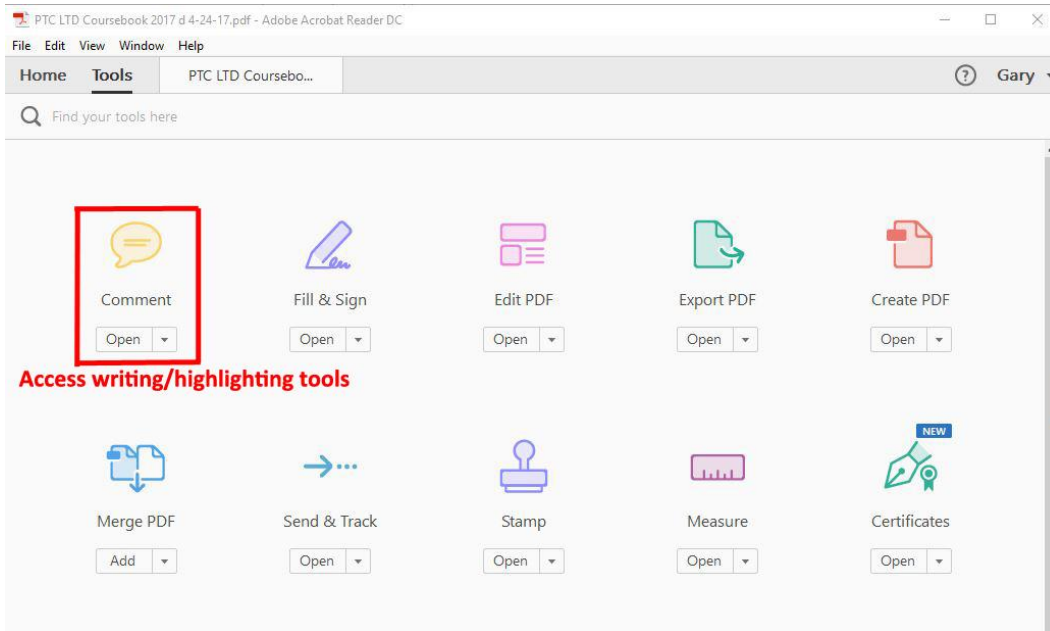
PTC LTD Coursebook 2017 d 4-24-17.pdf - Adobe Acrobat Reader DC

File Edit View Window Help

Home Tools PTC LTD Coursebo...

? Gary

Find your tools here

Comment
Open

Fill & Sign
Open

Edit PDF
Open

Export PDF
Open

Create PDF
Open

Access writing/highlighting tools

Merge PDF
Add

Send & Track
Open

Stamp
Open

Measure
Open

NEW
Certificates
Open